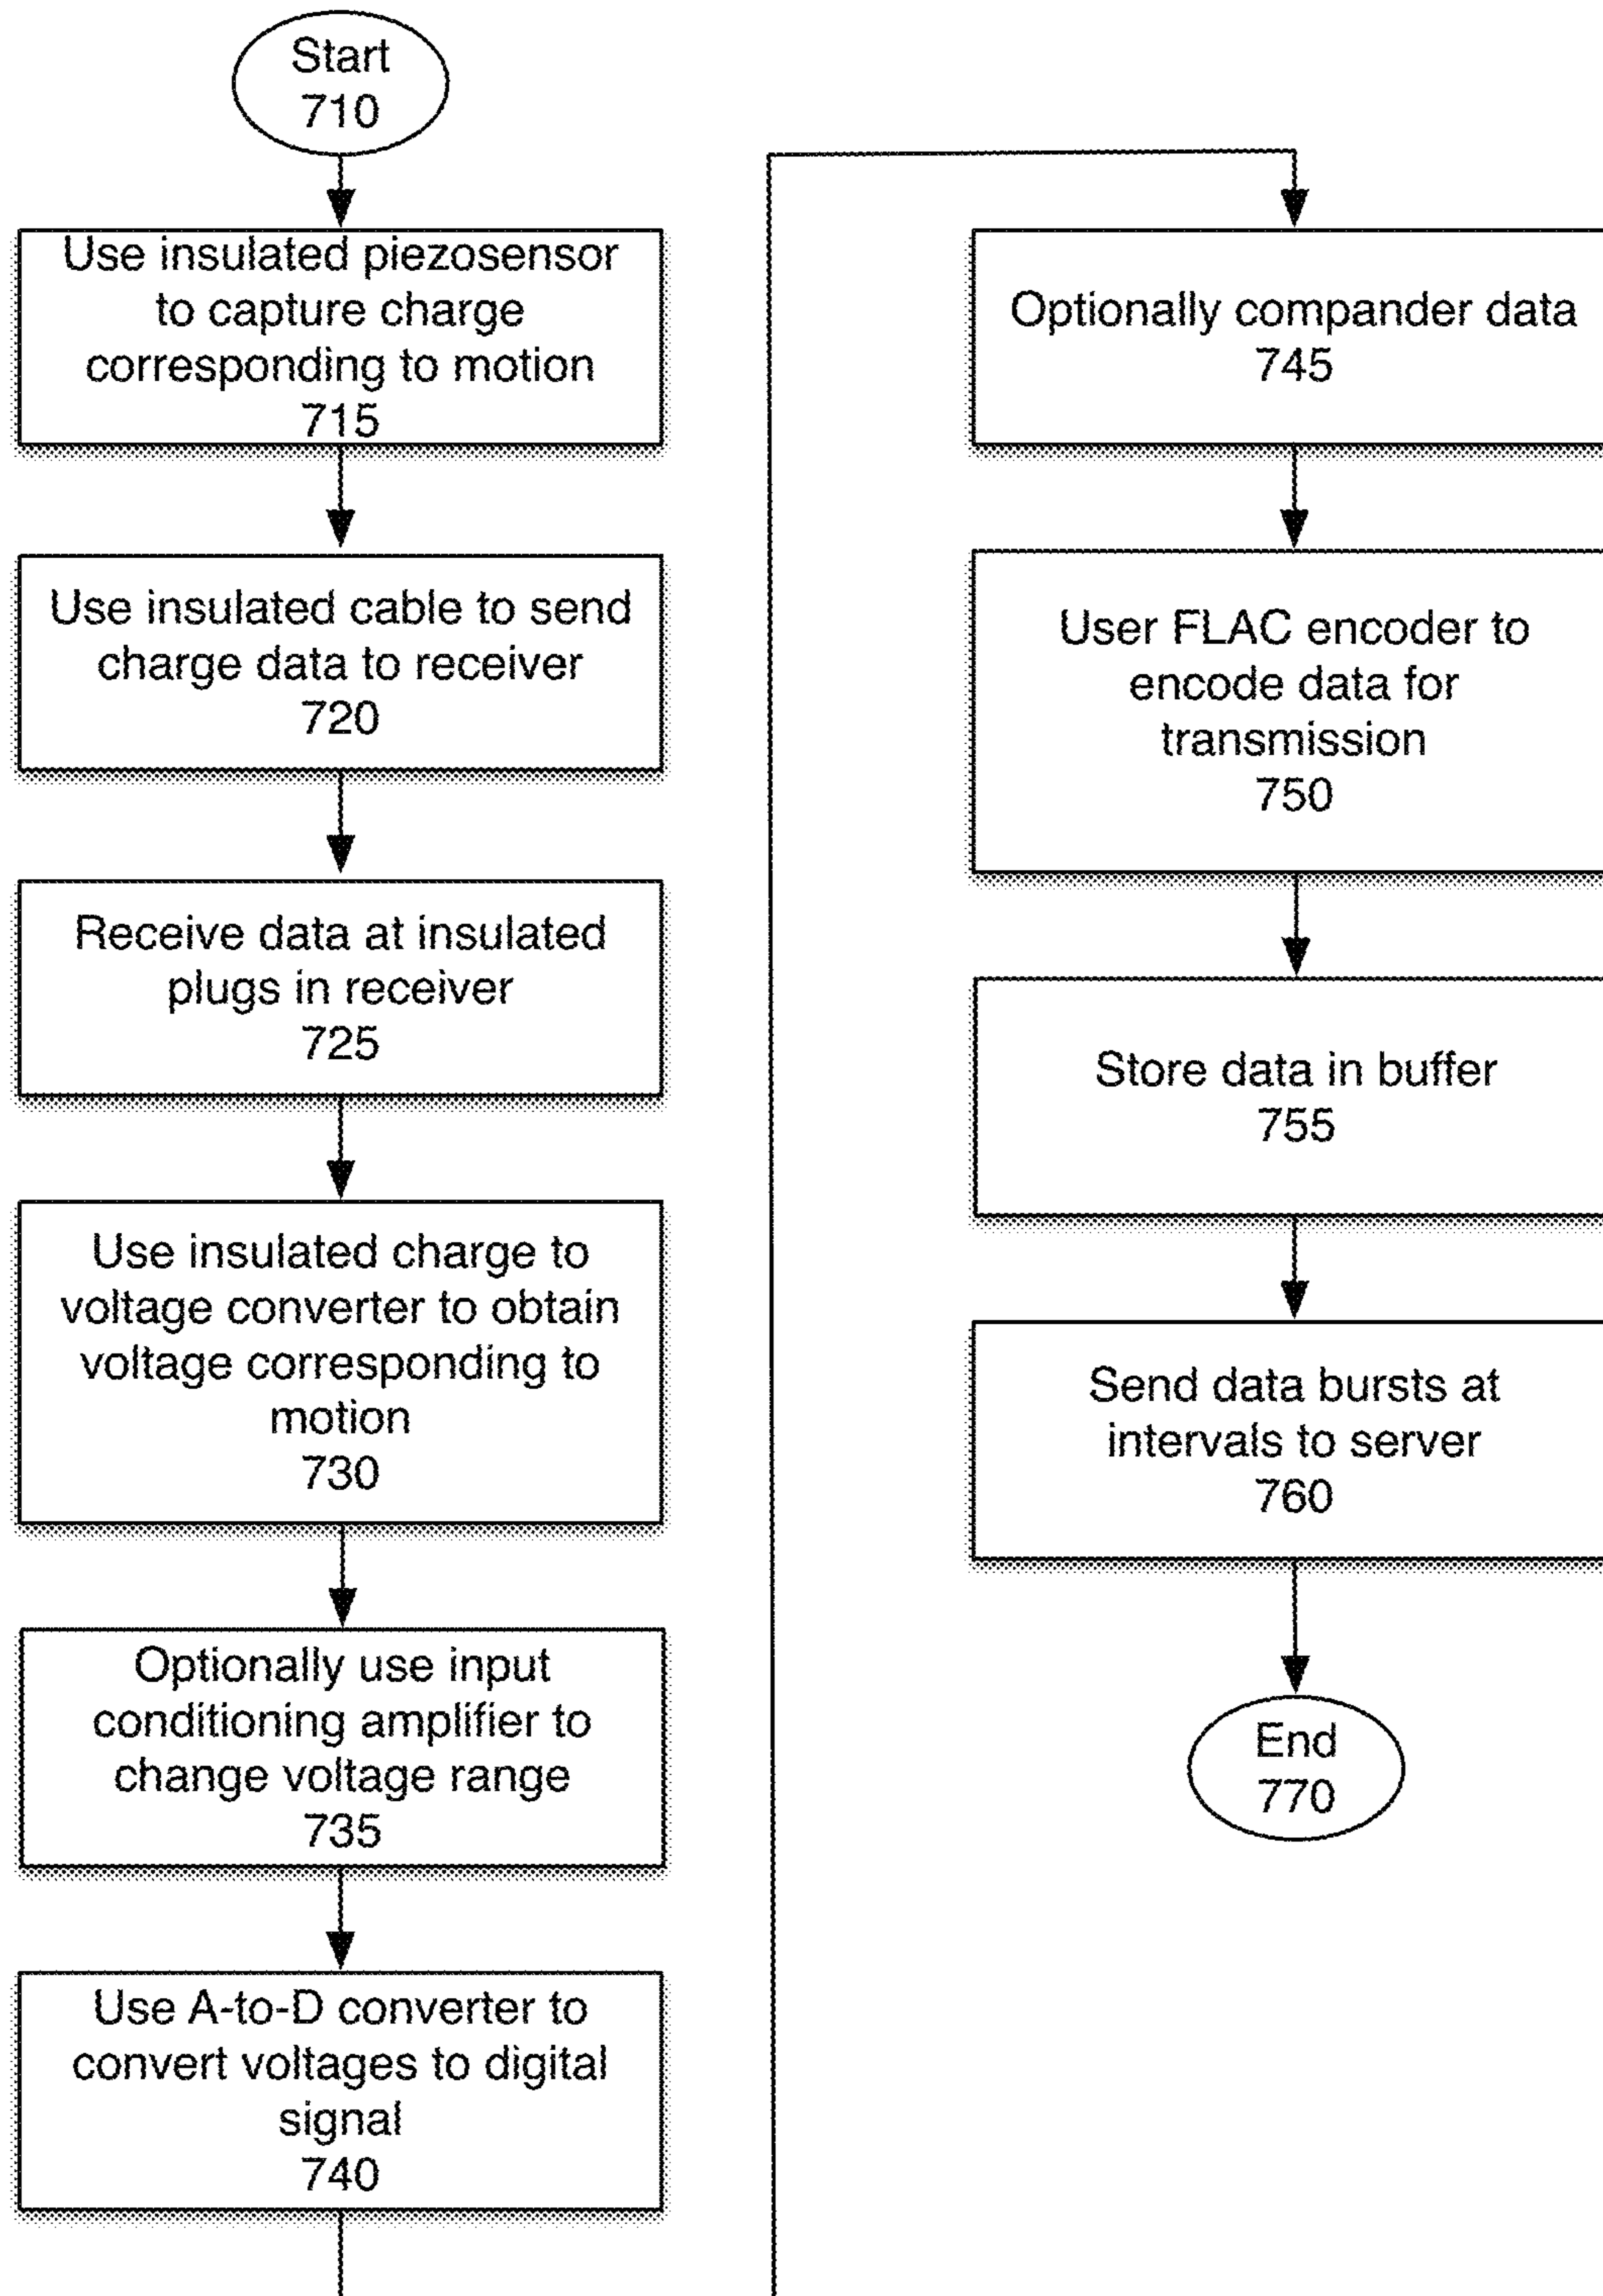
Start
710

Use insulated piezosensor to capture charge corresponding to motion
715

Use insulated cable to send charge data to receiver
720

Receive data at insulated plugs in receiver
725

Use insulated charge to voltage converter to obtain voltage corresponding to motion
730

Optionally use input conditioning amplifier to change voltage range
735

Use A-to-D converter to convert voltages to digital signal
740

Optionally compander data
745

User FLAC encoder to encode data for transmission
750

Store data in buffer
755

Send data bursts at intervals to server
760

End
770